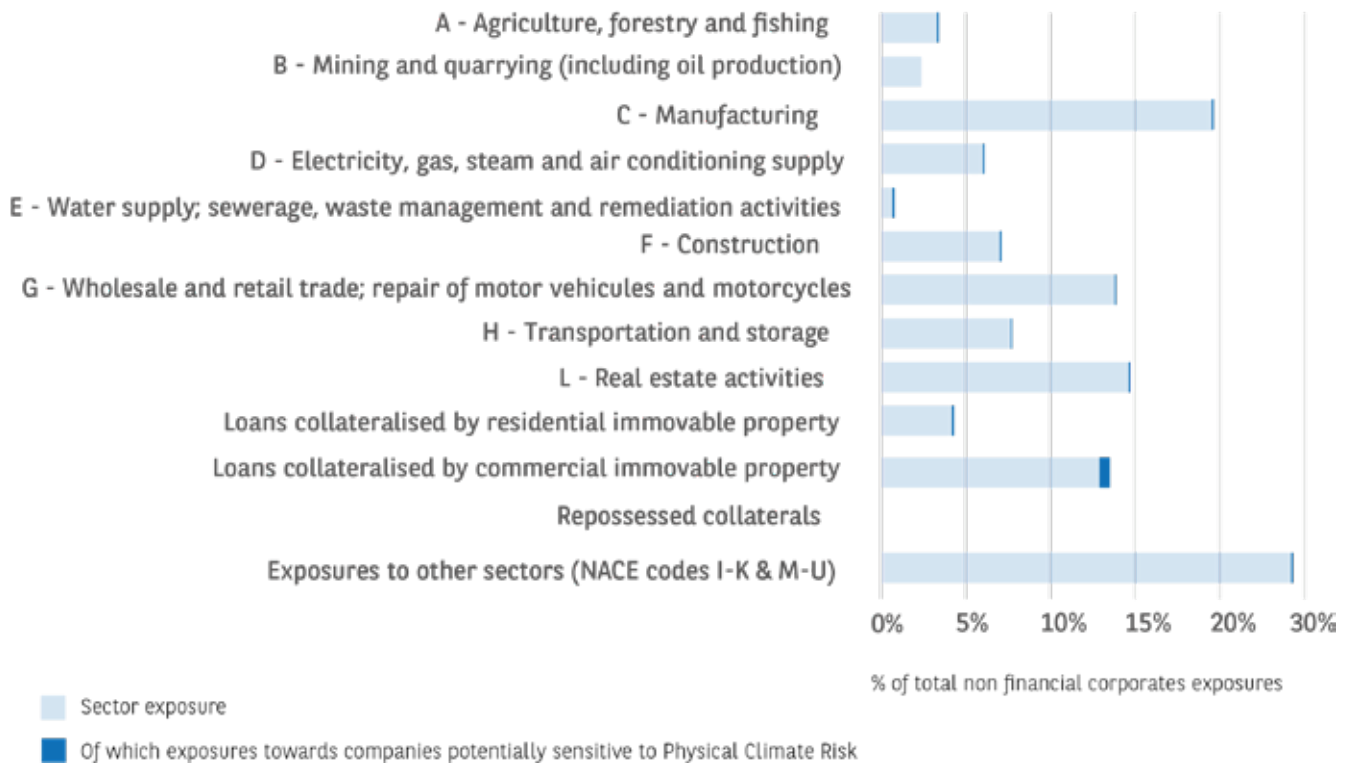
A - Agriculture, forestry and fishing
B - Mining and quarrying (including oil production)
C - Manufacturing
D - Electricity, gas, steam and air conditioning supply
E - Water supply; sewerage, waste management and remediation activities
F - Construction
G - Wholesale and retail trade; repair of motor vehicules and motorcycles
H - Transportation and storage
L - Real estate activities
Loans collateralised by residential immovable property
Loans collateralised by commercial immovable property
Repossessed collaterals
Exposures to other sectors (NACE codes I-K & M-U)

0% 5% 10% 15% 20% 30%

% of total non financial corporates exposures

Sector exposure
Of which exposures towards companies potentially sensitive to Physical Climate Risk